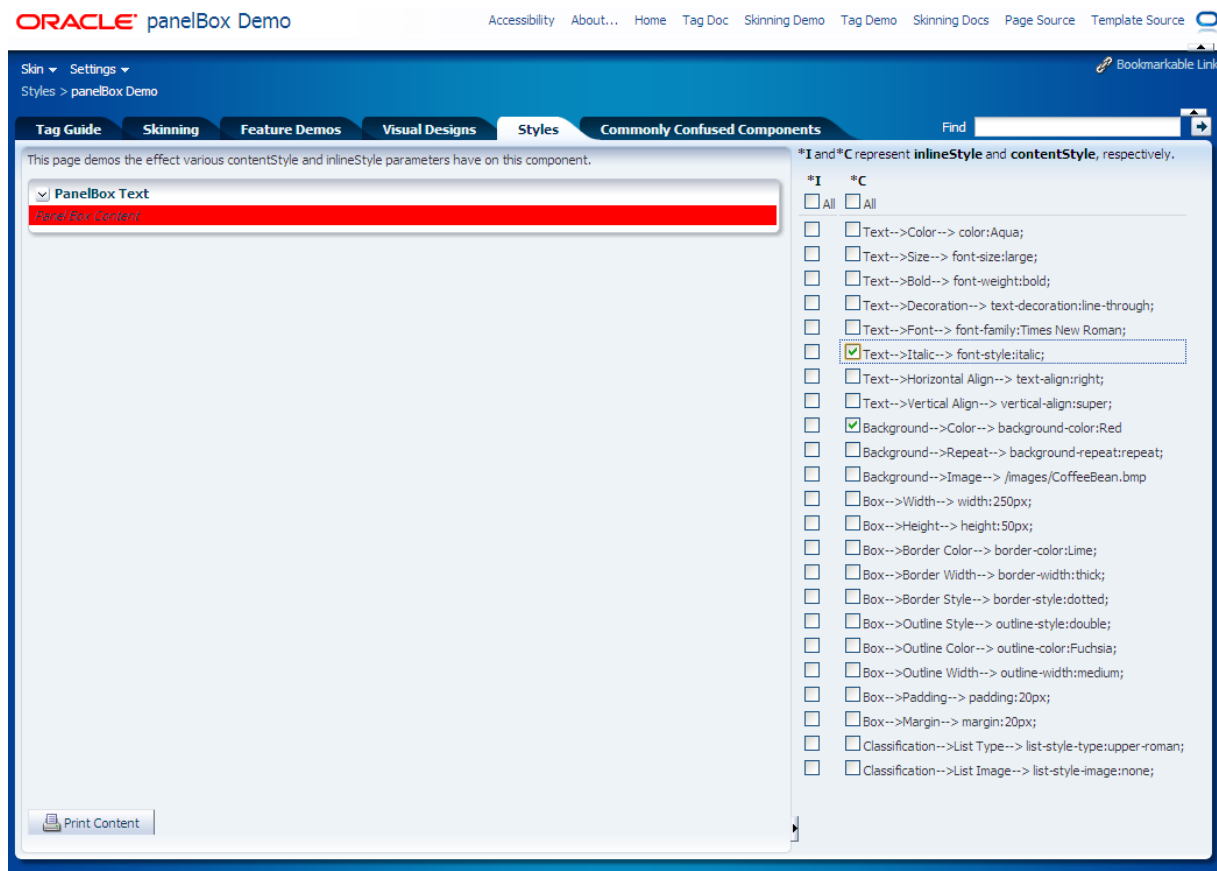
ORACLE panelBox Demo

Accessibility About... Home Tag Doc Skinning Demo Tag Demo Skinning Docs Page Source Template Source

Skin Settings

Bookmarkable Link

Styles > panelBox Demo

Tag Guide Skinning Feature Demos Visual Designs Styles Commonly Confused Components

Find

This page demos the effect various contentStyle and inlineStyle parameters have on this component.

PanelBox Text

Panel Box Content

Print Content

*I and *C represent inlineStyle and contentStyle, respectively.

*I *C

All All

Text-->Color--> color:Aqua;

Text-->Size--> font-size:large;

Text-->Bold--> font-weight:bold;

Text-->Decoration--> text-decoration:line-through;

Text-->Font--> font-family:Times New Roman;

Text-->Italic--> font-style:italic;

Text-->Horizontal Align--> text-align:right;

Text-->Vertical Align--> vertical-align:super;

Background-->Color--> background-color:Red

Background-->Repeat--> background-repeat:repeat;

Background-->Image--> /images/CoffeeBean.bmp

Box-->Width--> width:250px;

Box-->Height--> height:50px;

Box-->Border Color--> border-color:Lime;

Box-->Border Width--> border-width:thick;

Box-->Border Style--> border-style:dotted;

Box-->Outline Style--> outline-style:double;

Box-->Outline Color--> outline-color:Fuchsia;

Box-->Outline Width--> outline-width:medium;

Box-->Padding--> padding:20px;

Box-->Margin--> margin:20px;

Classification-->List Type--> list-style-type:upper-roman;

Classification-->List Image--> list-style-image:none;